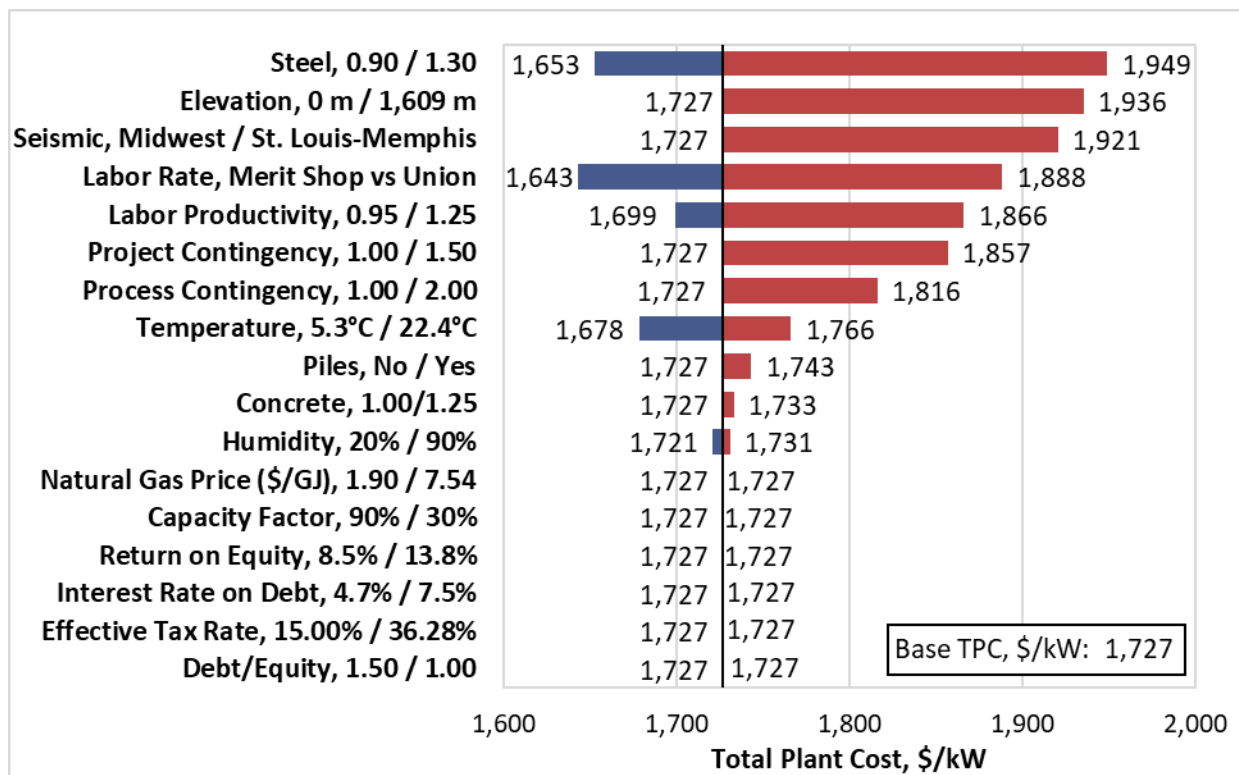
Steel, 0.90 / 1.30 1,653 1,949
Elevation, 0 m / 1,609 m 1,727 1,936
Seismic, Midwest / St. Louis-Memphis 1,727 1,921
Labor Rate, Merit Shop vs Union 1,643 1,888
Labor Productivity, 0.95 / 1.25 1,699 1,866
Project Contingency, 1.00 / 1.50 1,727 1,857
Process Contingency, 1.00 / 2.00 1,727 1,816
Temperature, 5.3°C / 22.4°C 1,678 1,766
Piles, No / Yes 1,727 1,743
Concrete, 1.00/1.25 1,727 1,733
Humidity, 20% / 90% 1,721 1,731
Natural Gas Price ($/GJ), 1.90 / 7.54 1,727 1,727
Capacity Factor, 90% / 30% 1,727 1,727
Return on Equity, 8.5% / 13.8% 1,727 1,727
Interest Rate on Debt, 4.7% / 7.5% 1,727 1,727
Effective Tax Rate, 15.00% / 36.28% 1,727 1,727
Debt/Equity, 1.50 / 1.00 1,727 1,727

Base TPC, $/kW: 1,727

1,600 1,700 1,800 1,900 2,000
Total Plant Cost, $/kW